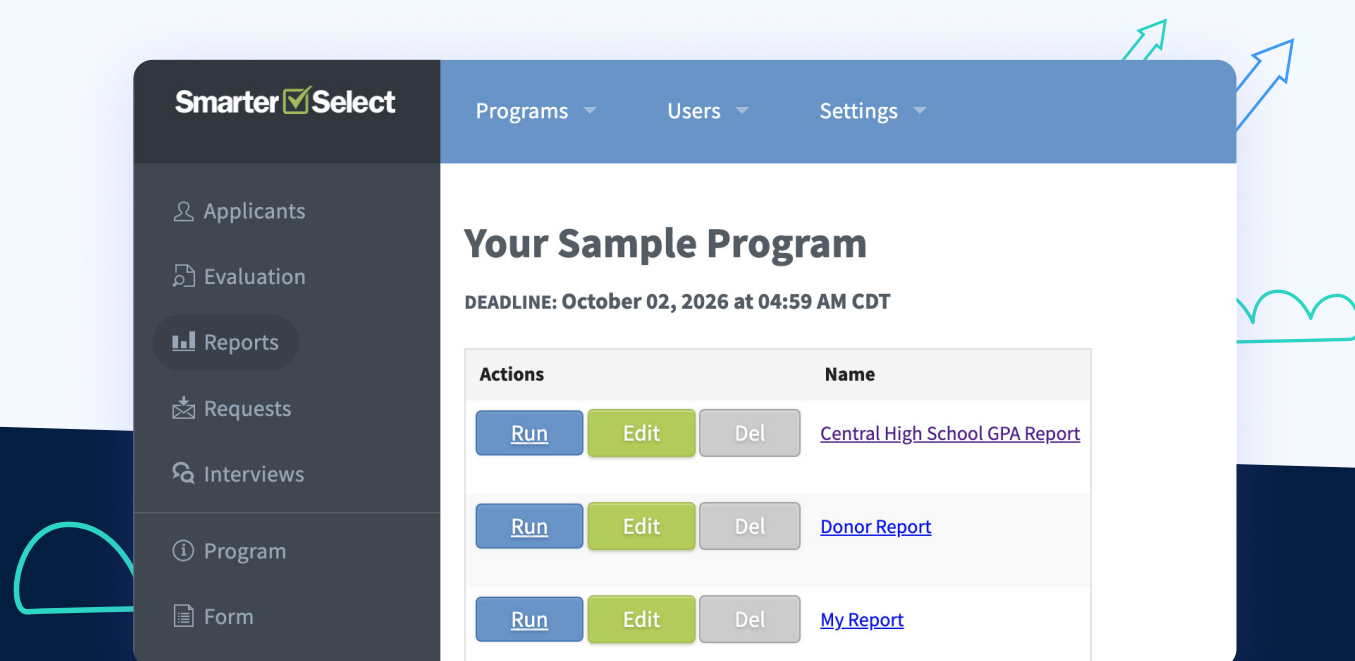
SmarterSelect

Programs Users Settings

Applicants
Evaluation
Reports
Requests
Interviews
Program
Form

Your Sample Program

DEADLINE: October 02, 2026 at 04:59 AM CDT

| Actions | Name |
|---|---|
| Run Edit Del | Central High School GPA Report |
| Run Edit Del | Donor Report |
| Run Edit Del | My Report |